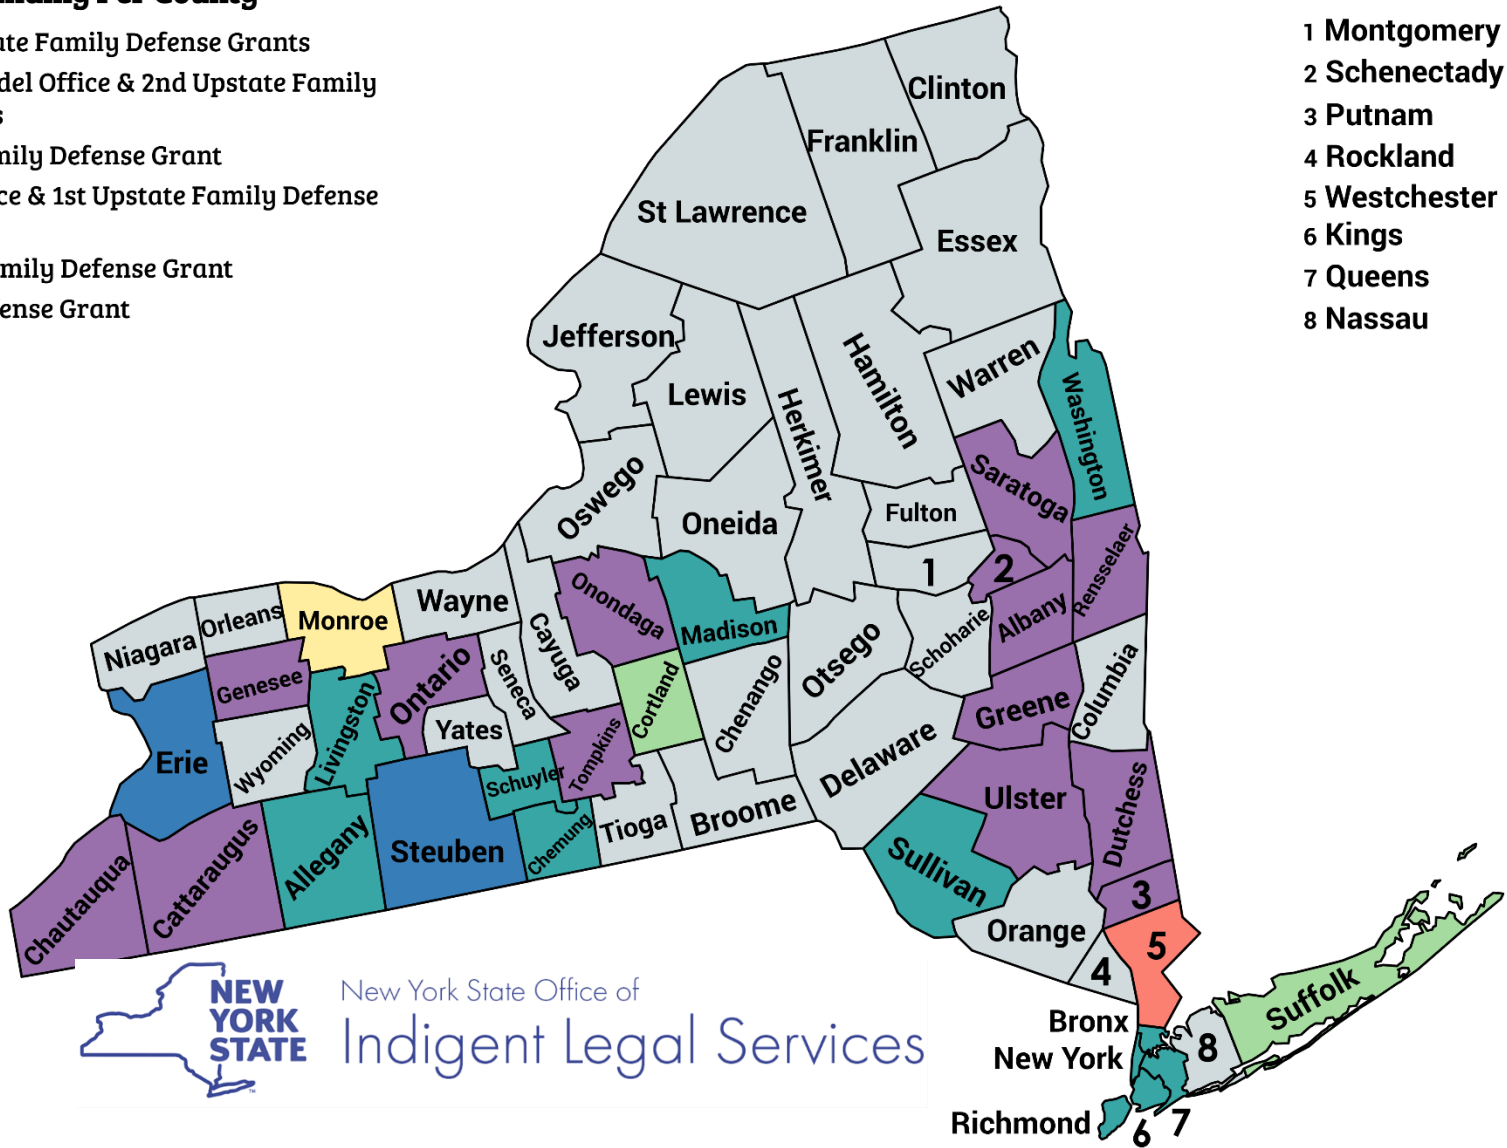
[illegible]ding Per County

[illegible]ate Family Defense Grants
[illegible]del Office & 2nd Upstate Family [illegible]s
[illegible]mily Defense Grant
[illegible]ce & 1st Upstate Family Defense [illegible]
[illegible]mily Defense Grant
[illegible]ense Grant

1 Montgomery
2 Schenectady
3 Putnam
4 Rockland
5 Westchester
6 Kings
7 Queens
8 Nassau

Clinton
Franklin
St Lawrence
Essex
Jefferson
Lewis
Hamilton
Herkimer
Warren
Washington
Oswego
Oneida
Saratoga
Fulton
1
2
Niagara
Orleans
Monroe
Wayne
Cayuga
Onondaga
Madison
Otsego
Schoharie
Albany
Rensselaer
Genesee
Livingston
Ontario
Seneca
Cortland
Chenango
Columbia
Greene
Erie
Wyoming
Yates
Tompkins
Delaware
Schuyler
Ulster
Dutchess
Allegany
Steuben
Chemung
Tioga
Broome
Chautauqua
Cattaraugus
Sullivan
3
Orange
5
4
Suffolk
Bronx
New York
8
Richmond
6
7

NEW YORK STATE
New York State Office of
Indigent Legal Services